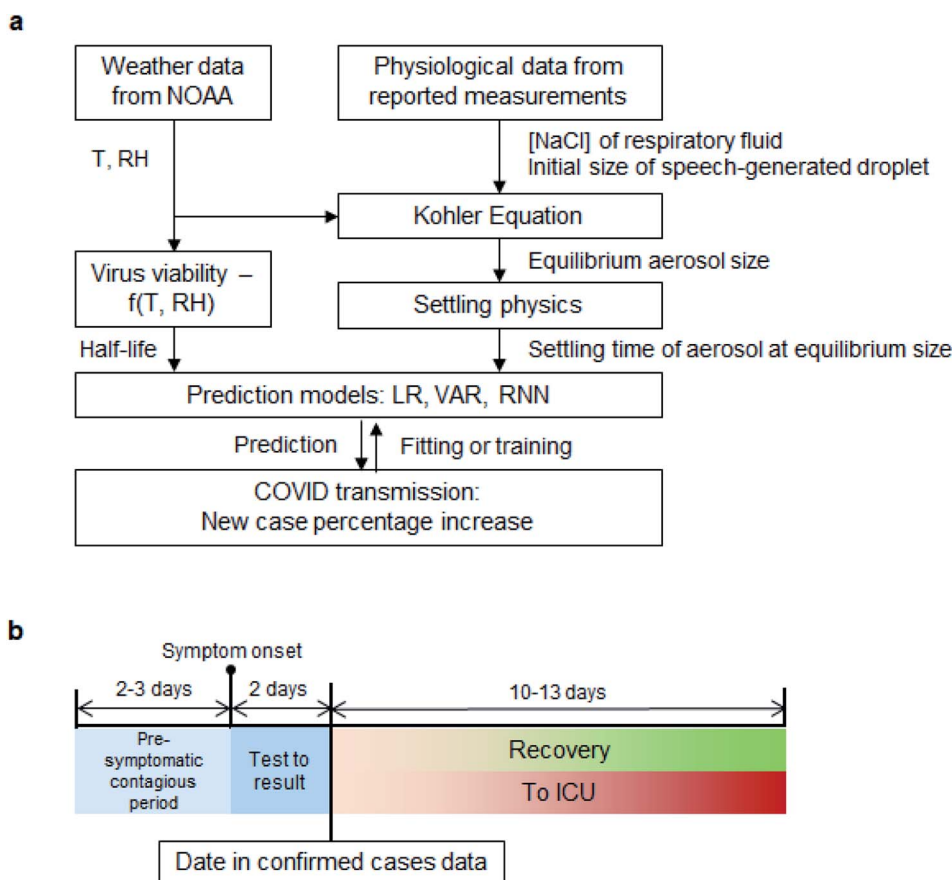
a

Weather data from NOAA

Physiological data from reported measurements

T, RH

[NaCl] of respiratory fluid
Initial size of speech-generated droplet

Kohler Equation

Virus viability – f(T, RH)

Equilibrium aerosol size

Settling physics

Half-life

Settling time of aerosol at equilibrium size

Prediction models: LR, VAR, RNN

Prediction

Fitting or training

COVID transmission:
New case percentage increase

b

Symptom onset

2-3 days

2 days

10-13 days

Pre-symptomatic contagious period

Test to result

Recovery

To ICU

Date in confirmed cases data